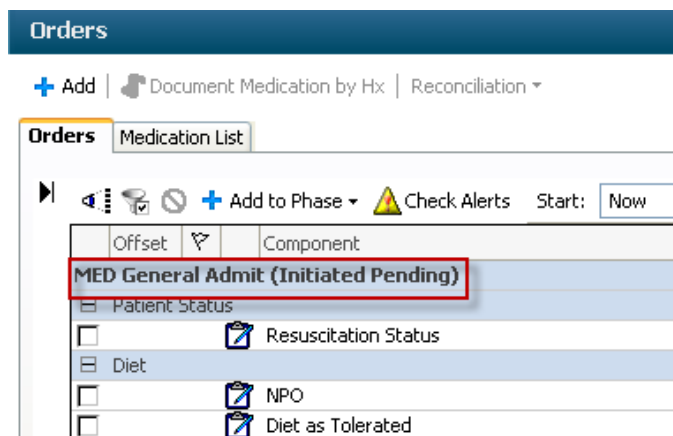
Orders

+ Add | Document Medication by Hx | Reconciliation ▾

Orders | Medication List

+ Add to Phase ▾ Check Alerts Start: Now

| | Offset | | | Component |
|---|---|---|---|---|
| MED General Admit (Initiated Pending) | | | | |
| ⊟ Patient Status | | | | |
| ☐ | | | | Resuscitation Status |
| ⊟ Diet | | | | |
| ☐ | | | | NPO |
| ☐ | | | | Diet as Tolerated |